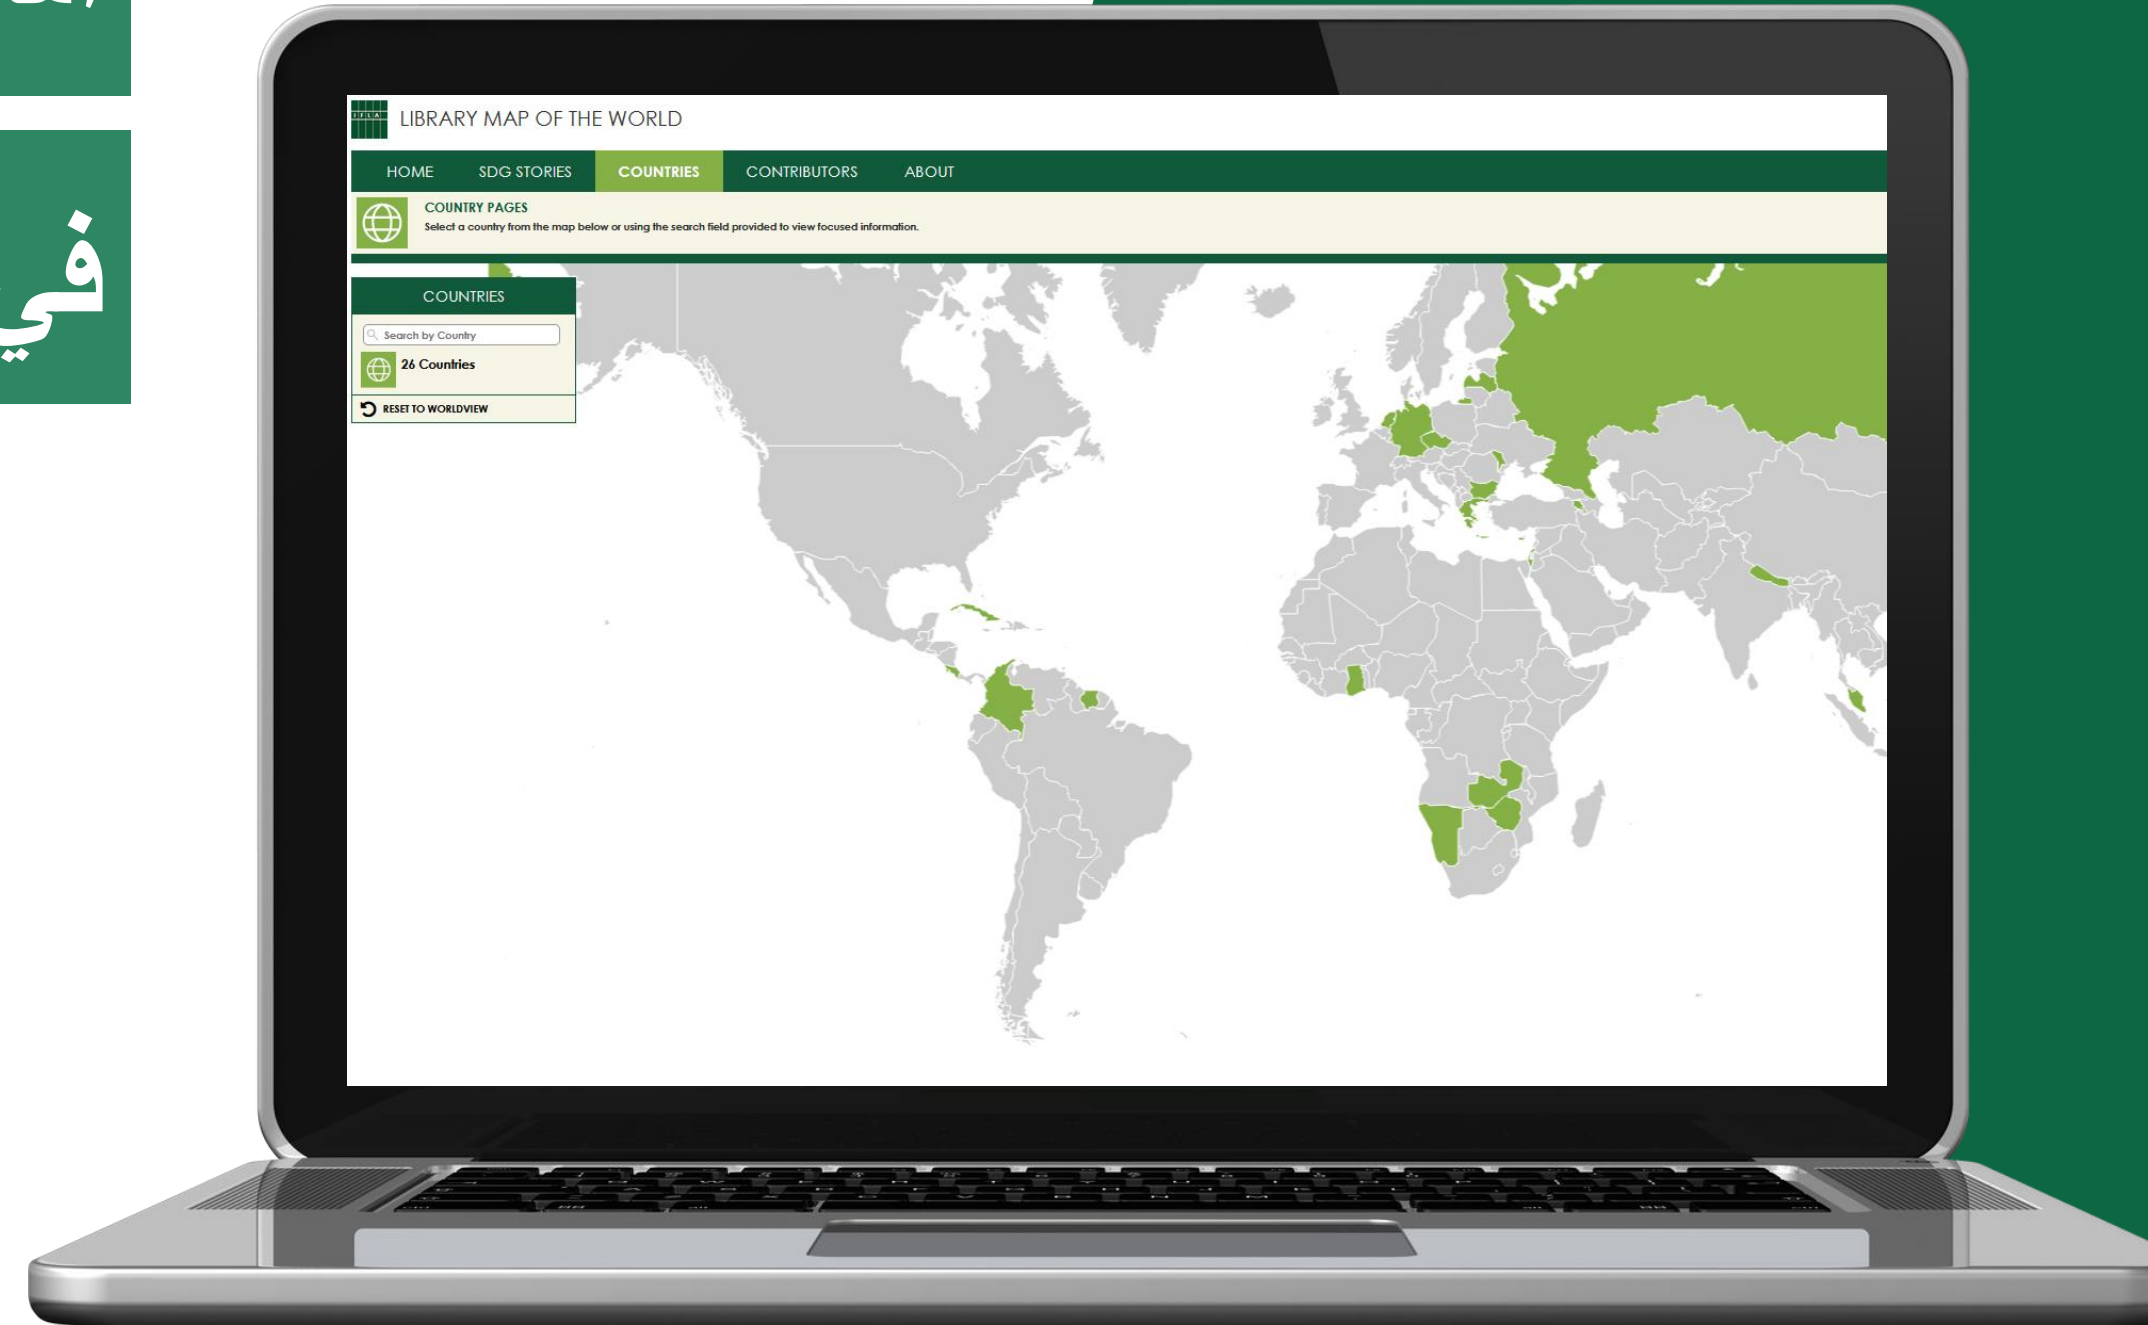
في

IFLA
LIBRARY MAP OF THE WORLD

HOME SDG STORIES COUNTRIES CONTRIBUTORS ABOUT

COUNTRY PAGES
Select a country from the map below or using the search field provided to view focused information.

COUNTRIES
Search by Country
26 Countries
RESET TO WORLDVIEW